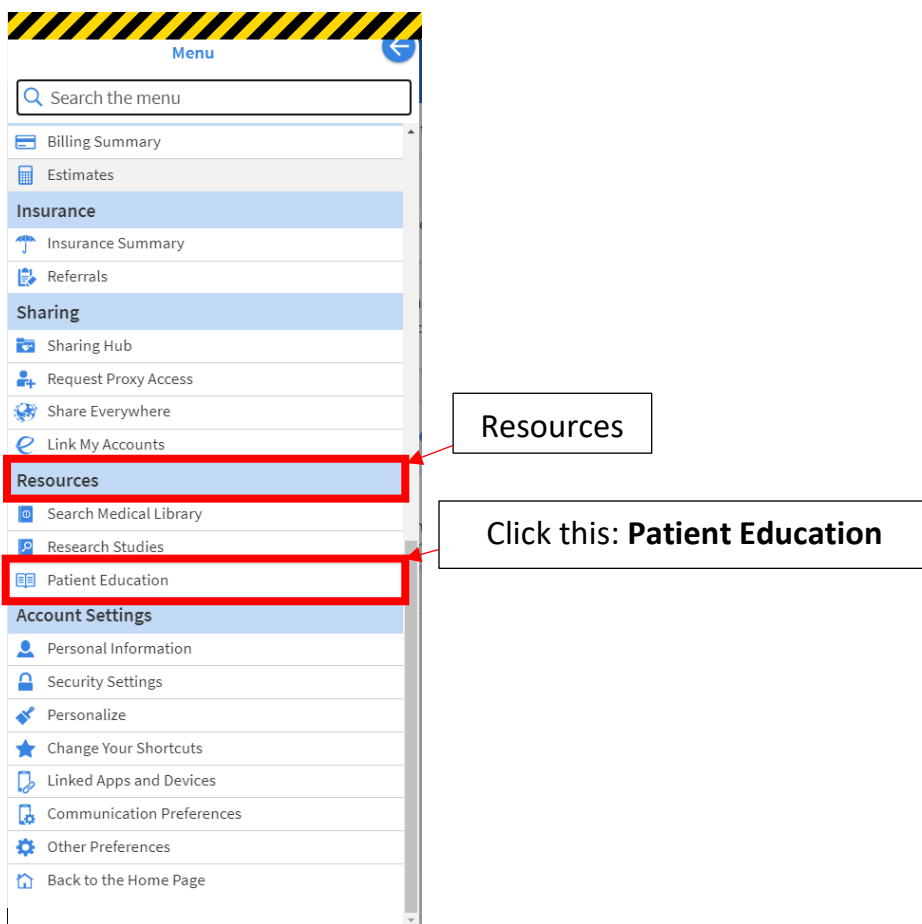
Menu

Search the menu

Billing Summary
Estimates

Insurance
Insurance Summary
Referrals

Sharing
Sharing Hub
Request Proxy Access
Share Everywhere
Link My Accounts

Resources
Search Medical Library
Research Studies
Patient Education

Account Settings
Personal Information
Security Settings
Personalize
Change Your Shortcuts
Linked Apps and Devices
Communication Preferences
Other Preferences
Back to the Home Page

Resources

Click this: **Patient Education**